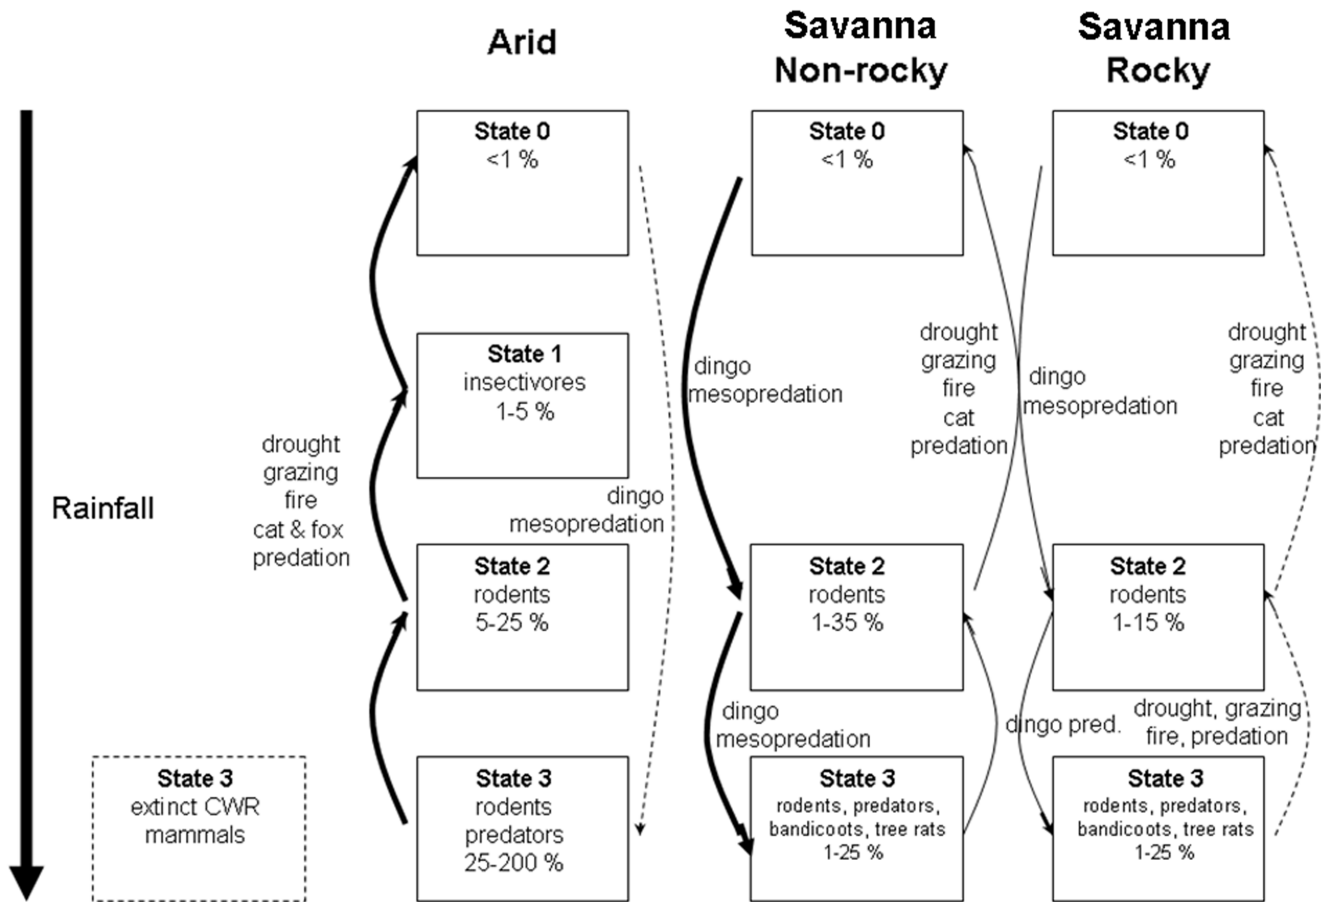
Arid

Savanna Non-rocky

Savanna Rocky

Rainfall

State 0
<1 %

State 1
insectivores
1-5 %

State 2
rodents
5-25 %

State 3
rodents
predators
25-200 %

drought
grazing
fire
cat & fox
predation

dingo
mesopredation

State 3
extinct CWR
mammals

State 0
<1 %

dingo
mesopredation

State 2
rodents
1-35 %

dingo
mesopredation

State 3
rodents, predators,
bandicoots, tree rats
1-25 %

drought
grazing
fire
cat
predation

dingo
mesopredation

dingo pred.

State 0
<1 %

drought
grazing
fire
cat
predation

State 2
rodents
1-15 %

drought, grazing
fire, predation

State 3
rodents, predators,
bandicoots, tree rats
1-25 %